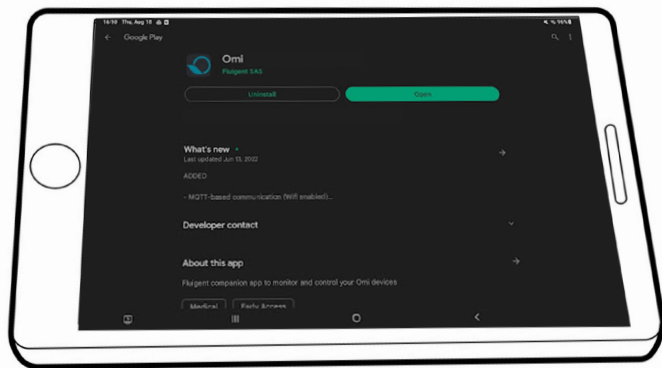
14:10 Thu, Aug 18

96%

Google Play

Omi
Fluigent SAS

Uninstall

Open

What's new •
Last updated Jun 13, 2022

ADDED

- MQTT-based communication (Wifi enabled)...

Developer contact

About this app

Fluigent companion app to monitor and control your Omi devices

Medical

Early Access